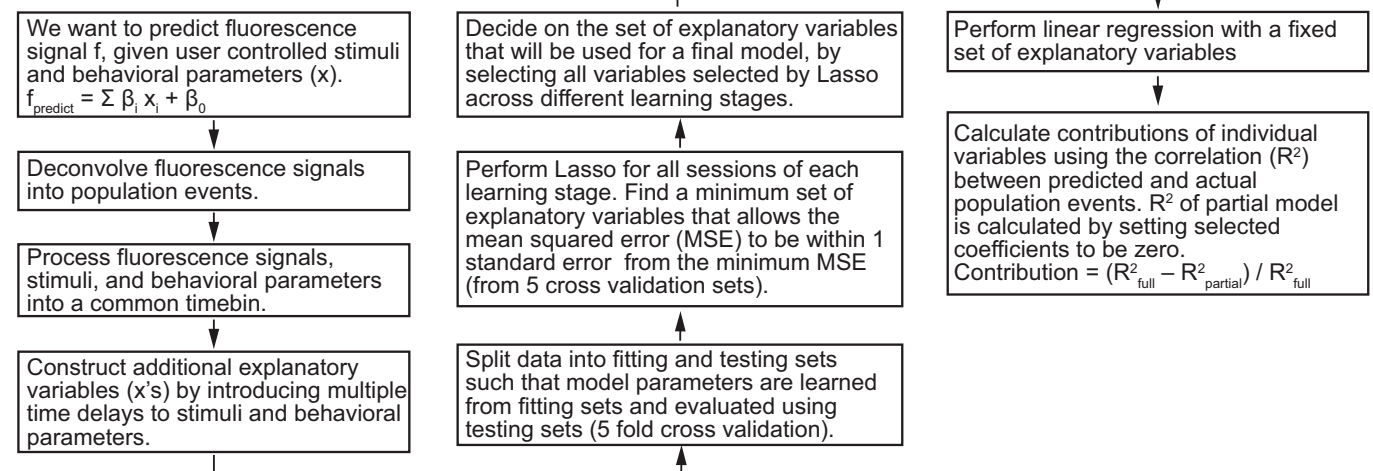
We want to predict fluorescence signal f, given user controlled stimuli and behavioral parameters (x).
$f_{predict} = \Sigma \beta_i x_i + \beta_0$

Deconvolve fluorescence signals into population events.

Process fluorescence signals, stimuli, and behavioral parameters into a common timebin.

Construct additional explanatory variables (x's) by introducing multiple time delays to stimuli and behavioral parameters.

Split data into fitting and testing sets such that model parameters are learned from fitting sets and evaluated using testing sets (5 fold cross validation).

Perform Lasso for all sessions of each learning stage. Find a minimum set of explanatory variables that allows the mean squared error (MSE) to be within 1 standard error from the minimum MSE (from 5 cross validation sets).

Decide on the set of explanatory variables that will be used for a final model, by selecting all variables selected by Lasso across different learning stages.

Perform linear regression with a fixed set of explanatory variables

Calculate contributions of individual variables using the correlation ($R^2$) between predicted and actual population events. $R^2$ of partial model is calculated by setting selected coefficients to be zero.
Contribution = $(R^2_{full} - R^2_{partial}) / R^2_{full}$